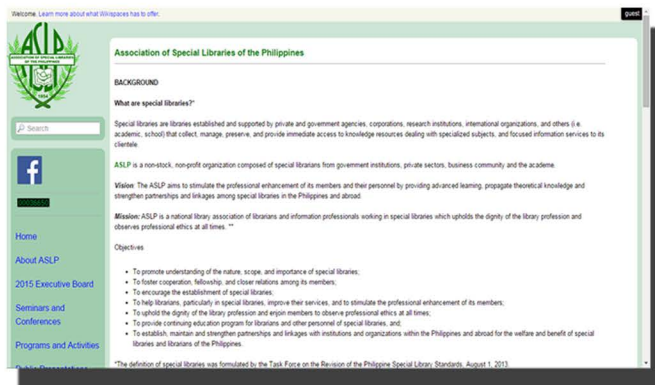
Welcome. Learn more about what Wikispaces has to offer.

guest

ASLP
ASSOCIATION OF SPECIAL LIBRARIES OF THE PHILIPPINES
1954

Search

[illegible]

Home

About ASLP

2015 Executive Board

Seminars and Conferences

Programs and Activities

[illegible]

Association of Special Libraries of the Philippines

BACKGROUND

What are special libraries?*

Special libraries are libraries established and supported by private and government agencies, corporations, research institutions, international organizations, and others (i.e. academic, school) that collect, manage, preserve, and provide immediate access to knowledge resources dealing with specialized subjects, and focused information services to its clientele.

ASLP is a non-stock, non-profit organization composed of special librarians from government institutions, private sectors, business community and the academe.

Vision: The ASLP aims to stimulate the professional enhancement of its members and their personnel by providing advanced learning, propagate theoretical knowledge and strengthen partnerships and linkages among special libraries in the Philippines and abroad.

Mission: ASLP is a national library association of librarians and information professionals working in special libraries which upholds the dignity of the library profession and observes professional ethics at all times. **

Objectives

• To promote understanding of the nature, scope, and importance of special libraries;
• To foster cooperation, fellowship, and closer relations among its members;
• To encourage the establishment of special libraries;
• To help librarians, particularly in special libraries, improve their services, and to stimulate the professional enhancement of its members;
• To uphold the dignity of the library profession and enjoin members to observe professional ethics at all times;
• To provide continuing education program for librarians and other personnel of special libraries, and;
• To establish, maintain and strengthen partnerships and linkages with institutions and organizations within the Philippines and abroad for the welfare and benefit of special libraries and librarians of the Philippines.

*The definition of special libraries was formulated by the Task Force on the Revision of the Philippine Special Library Standards, August 1, 2013.